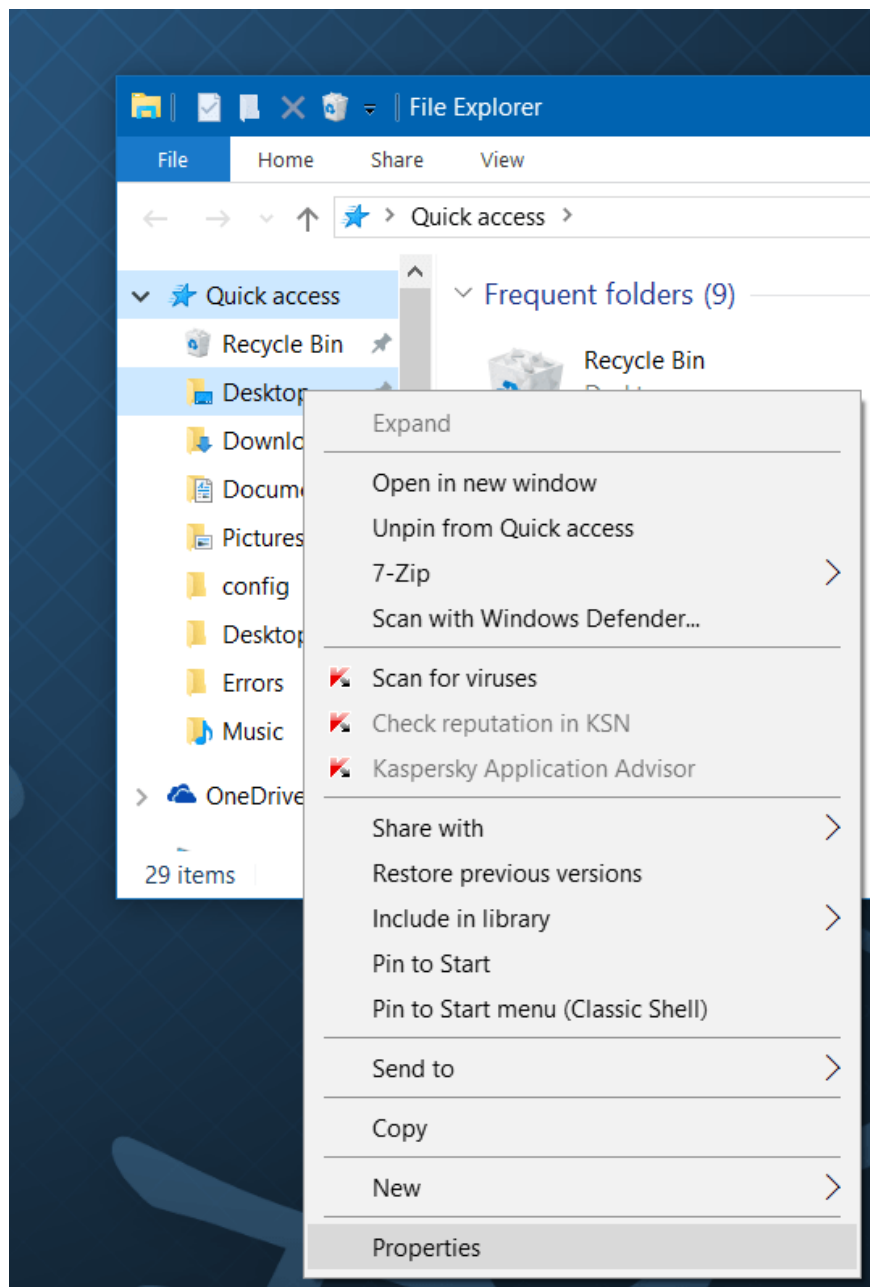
File Explorer

File
Home
Share
View

Quick access

Quick access
Recycle Bin
Desktop
Downlo
Docum
Pictures
config
Desktop
Errors
Music
OneDrive

29 items

Frequent folders (9)

Recycle Bin

Expand
Open in new window
Unpin from Quick access
7-Zip
Scan with Windows Defender...
Scan for viruses
Check reputation in KSN
Kaspersky Application Advisor
Share with
Restore previous versions
Include in library
Pin to Start
Pin to Start menu (Classic Shell)
Send to
Copy
New
Properties